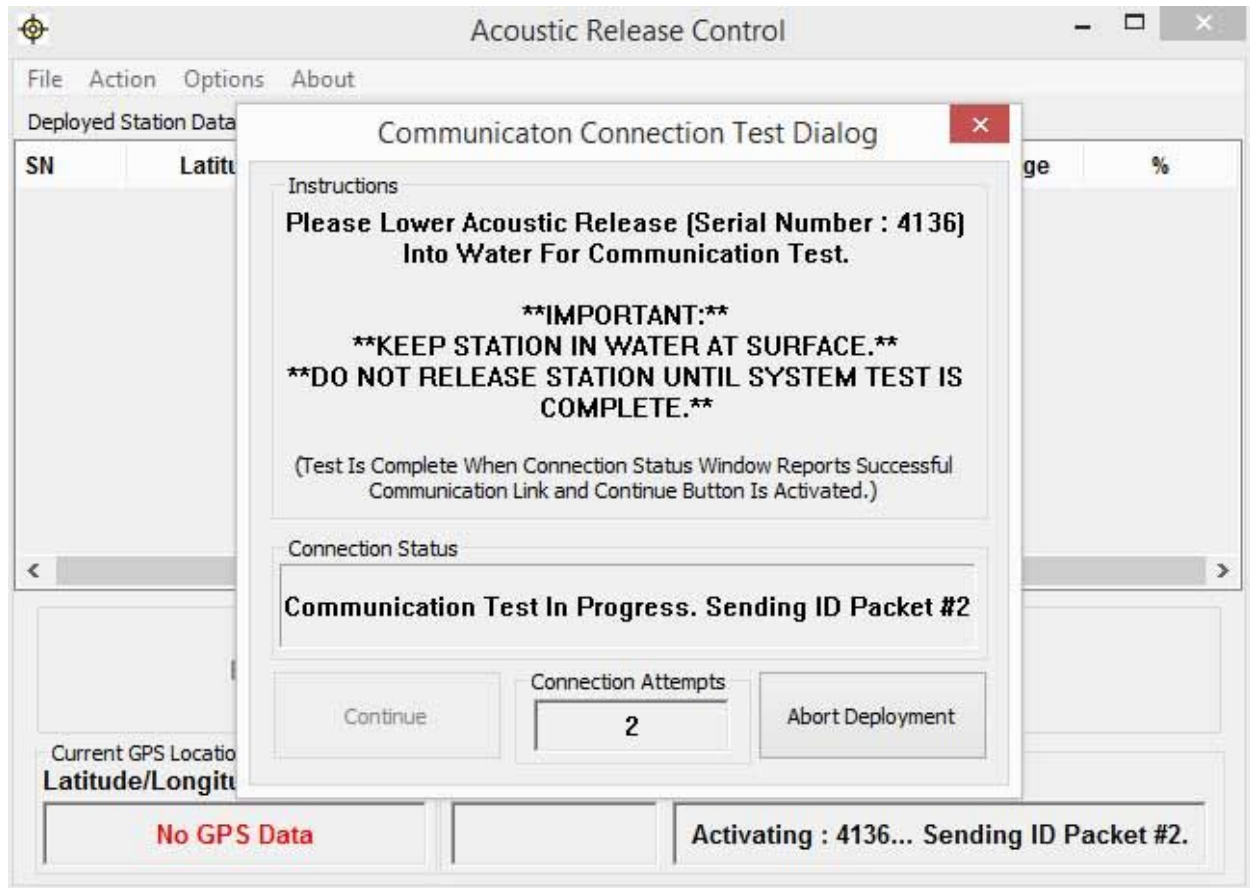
Acoustic Release Control

File Action Options About

Deployed Station Data

SN Latitu

ge %

Communicaton Connection Test Dialog

Instructions

Please Lower Acoustic Release (Serial Number : 4136) Into Water For Communication Test.

**IMPORTANT:**
**KEEP STATION IN WATER AT SURFACE.**
**DO NOT RELEASE STATION UNTIL SYSTEM TEST IS COMPLETE.**

(Test Is Complete When Connection Status Window Reports Successful Communication Link and Continue Button Is Activated.)

Connection Status

Communication Test In Progress. Sending ID Packet #2

Continue

Connection Attempts

2

Abort Deployment

Current GPS Locatio

Latitude/Longitu

No GPS Data

Activating : 4136... Sending ID Packet #2.